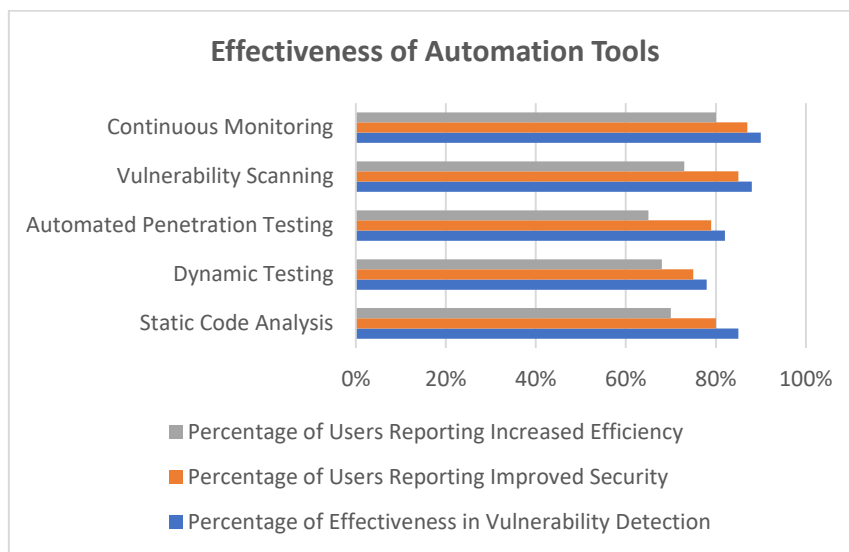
Effectiveness of Automation Tools

Continuous Monitoring
Vulnerability Scanning
Automated Penetration Testing
Dynamic Testing
Static Code Analysis

0% 20% 40% 60% 80% 100%

Percentage of Users Reporting Increased Efficiency
Percentage of Users Reporting Improved Security
Percentage of Effectiveness in Vulnerability Detection